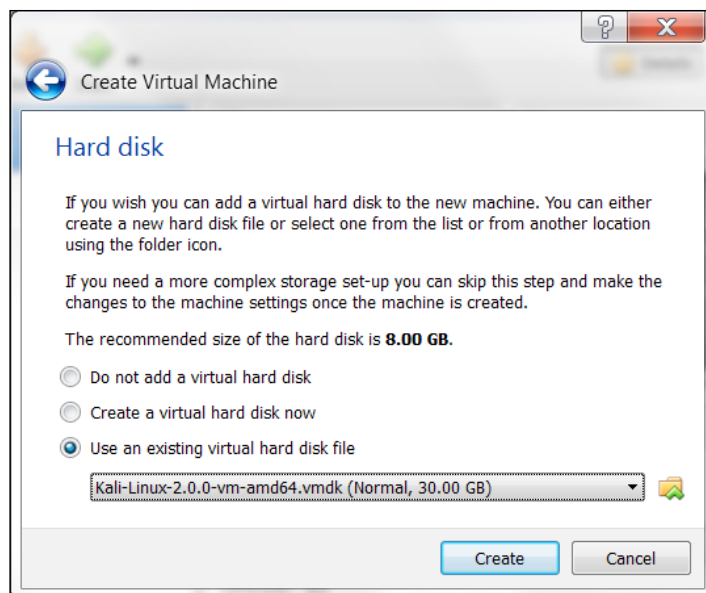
Create Virtual Machine

Hard disk

If you wish you can add a virtual hard disk to the new machine. You can either create a new hard disk file or select one from the list or from another location using the folder icon.

If you need a more complex storage set-up you can skip this step and make the changes to the machine settings once the machine is created.

The recommended size of the hard disk is **8.00 GB**.

Do not add a virtual hard disk

Create a virtual hard disk now

Use an existing virtual hard disk file

Kali-Linux-2.0.0-vm-amd64.vmdk (Normal, 30.00 GB)

Create

Cancel